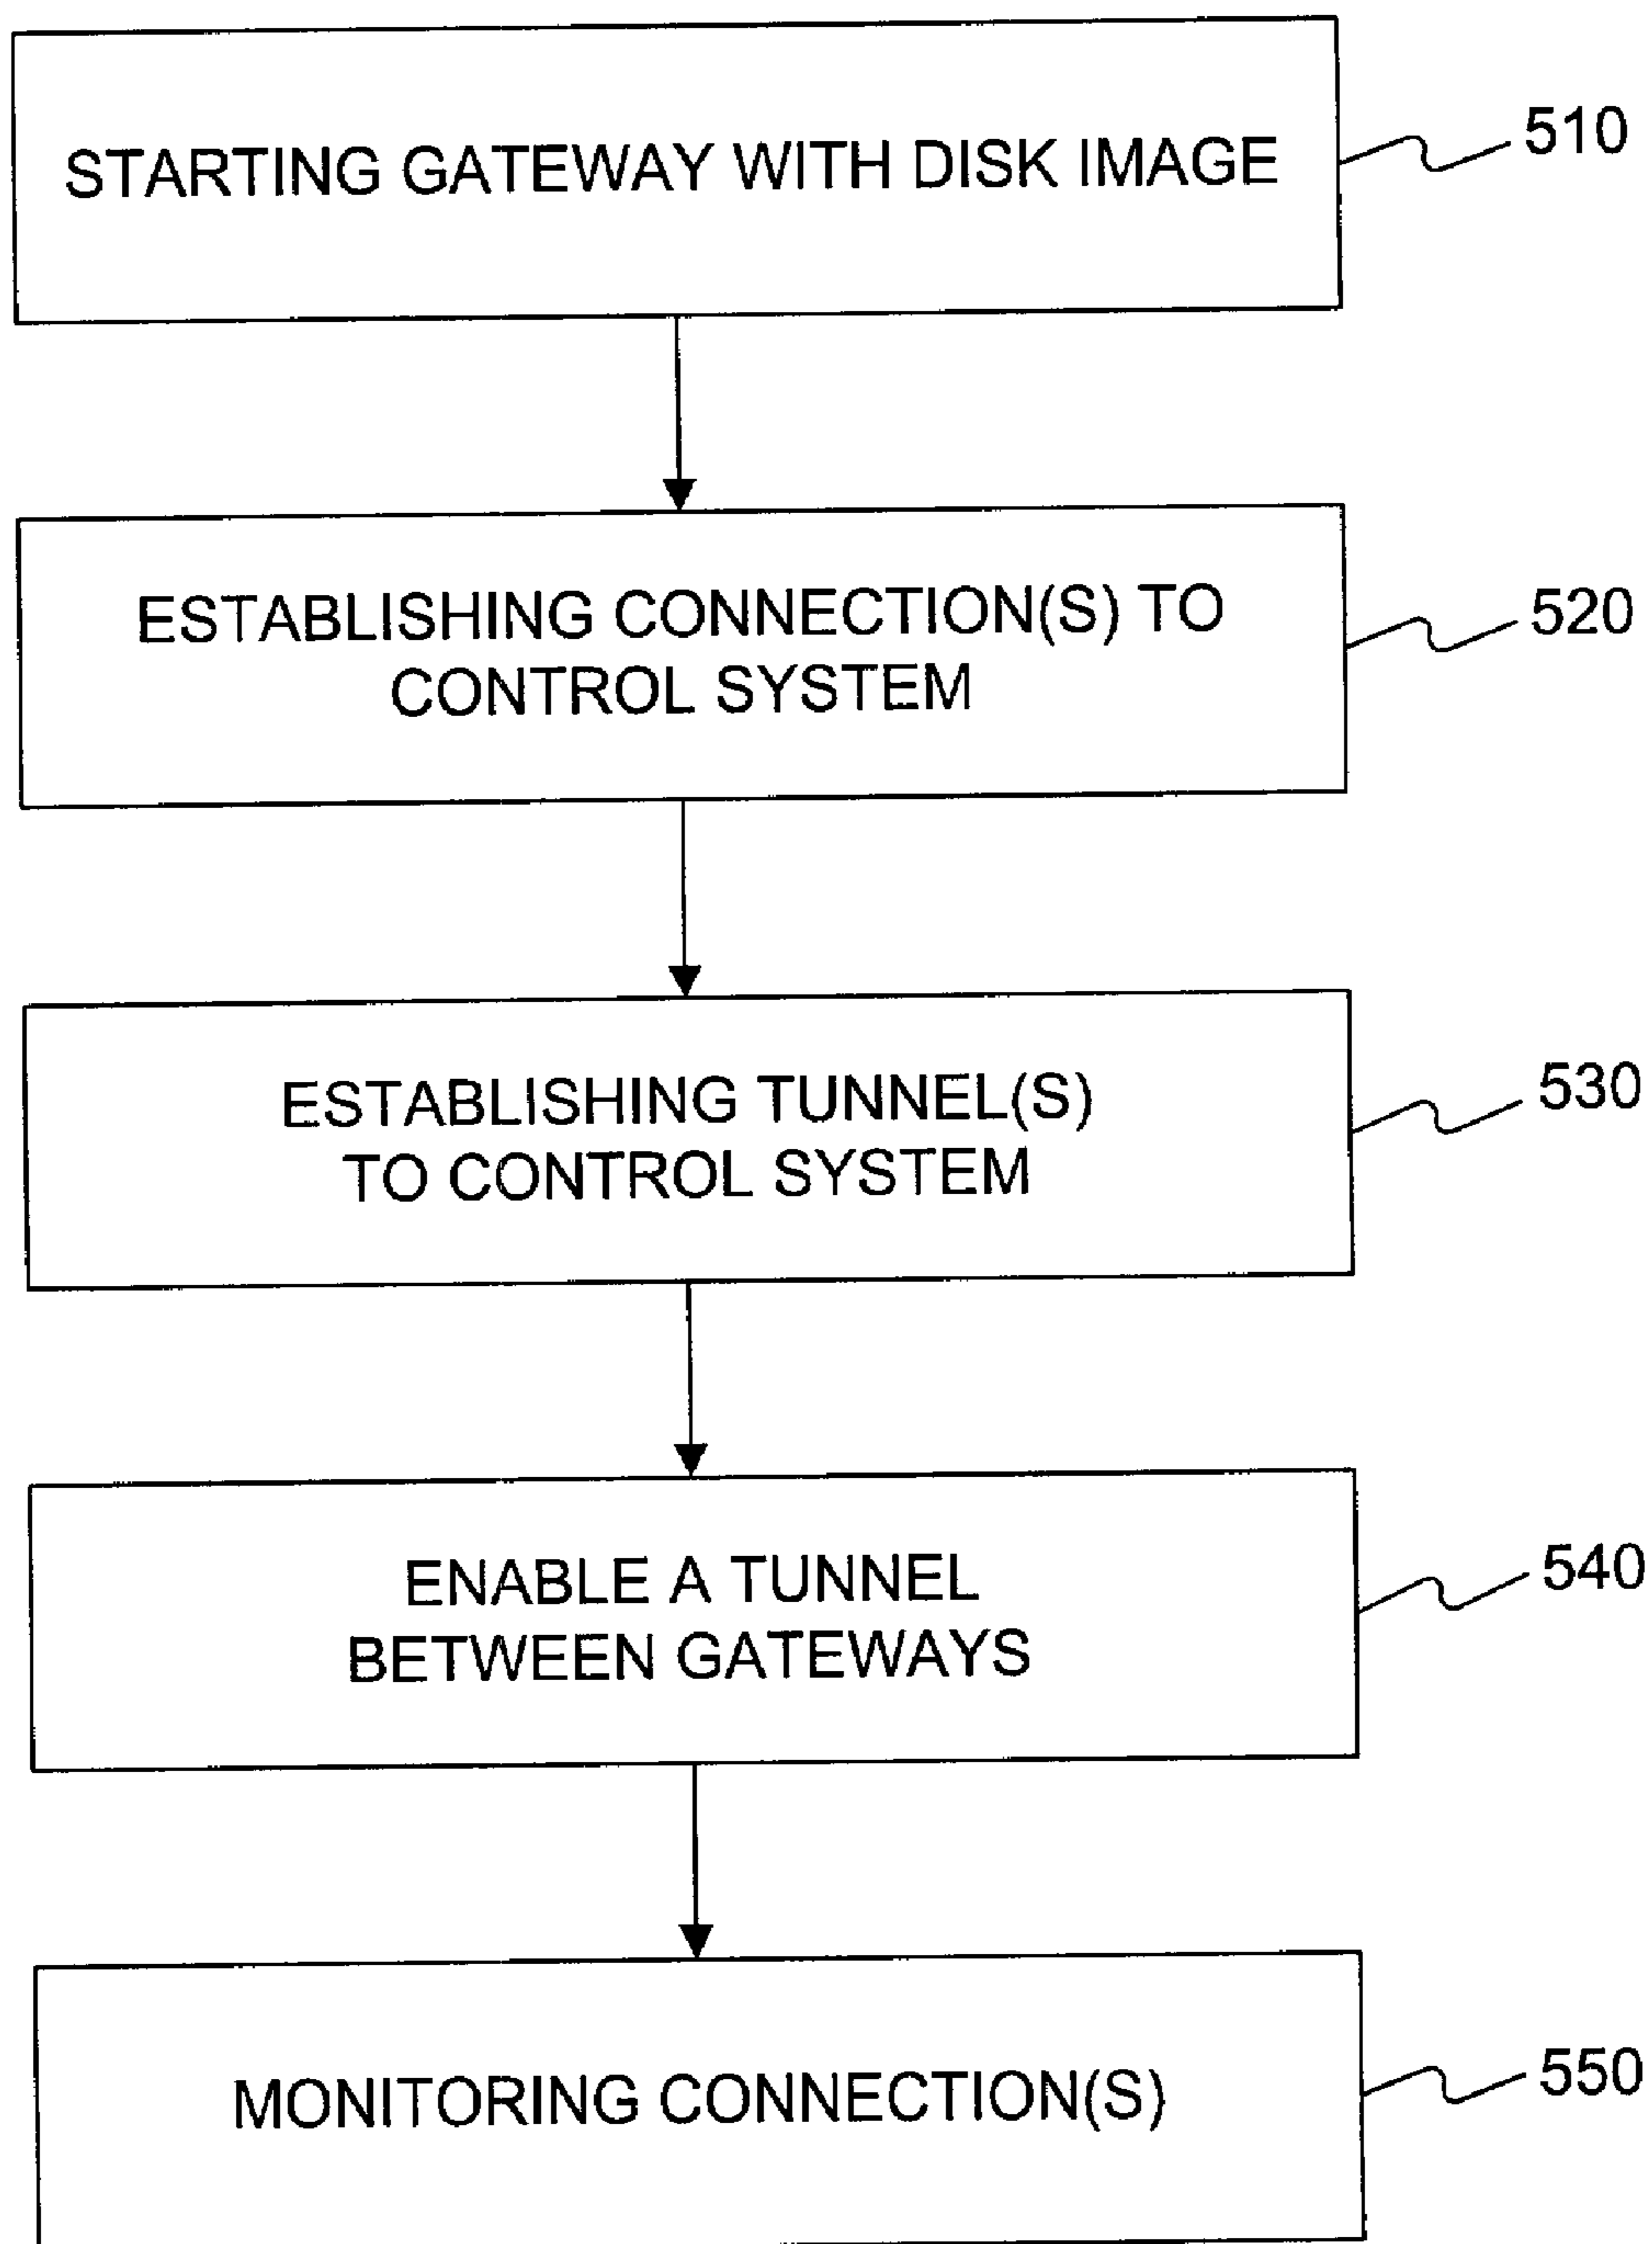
STARTING GATEWAY WITH DISK IMAGE

510

ESTABLISHING CONNECTION(S) TO CONTROL SYSTEM

520

ESTABLISHING TUNNEL(S) TO CONTROL SYSTEM

530

ENABLE A TUNNEL BETWEEN GATEWAYS

540

MONITORING CONNECTION(S)

550